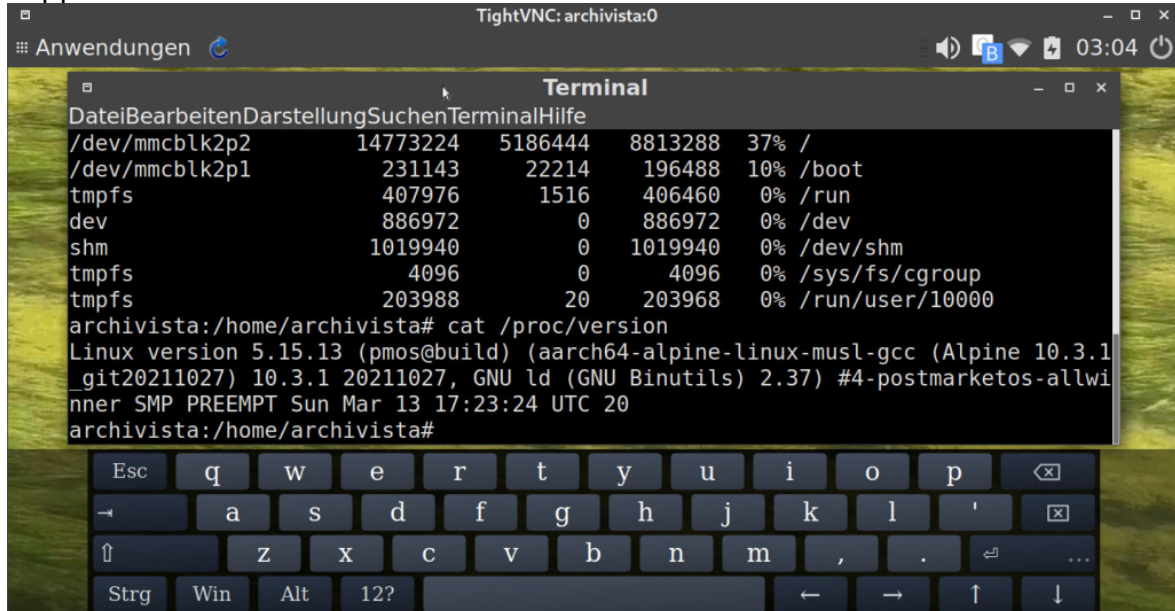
TightVNC: archivista:0

Anwendungen

03:04

Terminal

DateiBearbeitenDarstellungSuchenTerminalHilfe

/dev/mmcblk2p2 14773224 5186444 8813288 37% /
/dev/mmcblk2p1 231143 22214 196488 10% /boot
tmpfs 407976 1516 406460 0% /run
dev 886972 0 886972 0% /dev
shm 1019940 0 1019940 0% /dev/shm
tmpfs 4096 0 4096 0% /sys/fs/cgroup
tmpfs 203988 20 203968 0% /run/user/10000
archivista:/home/archivista# cat /proc/version
Linux version 5.15.13 (pmos@build) (aarch64-alpine-linux-musl-gcc (Alpine 10.3.1_git20211027) 10.3.1 20211027, GNU ld (GNU Binutils) 2.37) #4-postmarketos-allwinner SMP PREEMPT Sun Mar 13 17:23:24 UTC 20
archivista:/home/archivista#

Esc q w e r t y u i o p
a s d f g h j k l '
z x c v b n m , .
Strg Win Alt 12? ← → ↑ ↓